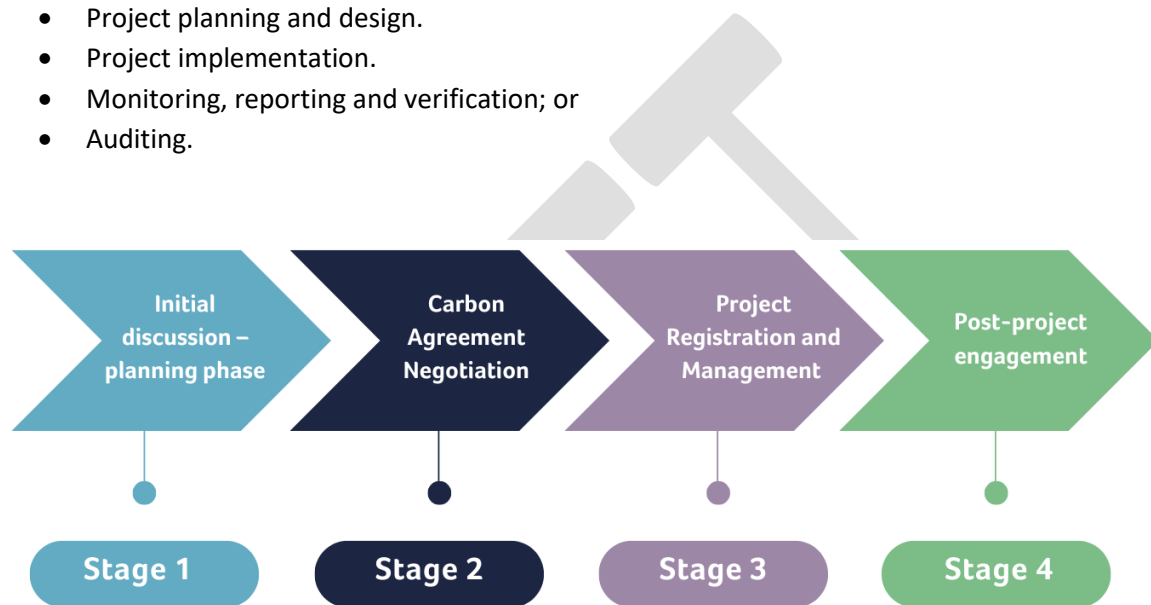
- Project planning and design.
- Project implementation.
- Monitoring, reporting and verification; or
- Auditing.

Initial discussion – planning phase

Carbon Agreement Negotiation

Project Registration and Management

Post-project engagement

Stage 1

Stage 2

Stage 3

Stage 4